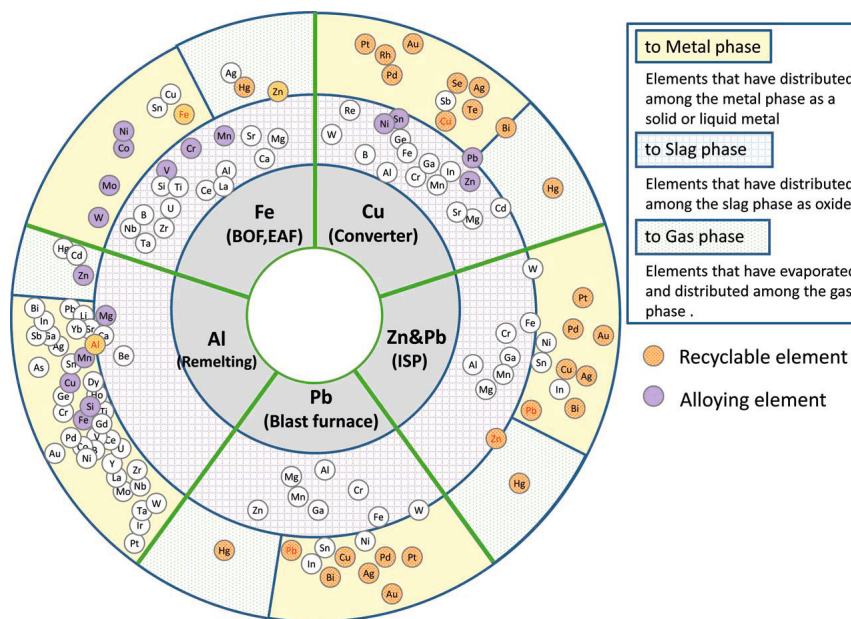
Fe
(BOF,EAF)

Cu
(Converter)

Zn&Pb
(ISP)

Pb
(Blast furnace)

Al
(Remelting)

Ag Hg Zn
Cu Sn Fe
Ni Co
Mo
W
Mn Sr Mg
Cr Ca
V Al
Si Ti Ce La
U
B Zr
Nb Ta

Pt Au
Rh
Pd
Se Ag
Sb Te
Cu
Bi
Re Sn
W Ni
Ge
B Fe
Pb
Al Cr Ga In
Mn Zn
Hg
Sr Mg Cd

W
Pt
Pd Au
Fe
Cr Ni
Ga Sn
Al Mn Cu Ag
Mg In
Bi
Pb
Zn
Hg

Mg Al
Mn Cr
Zn Ga Fe W
Ni
Hg
Pb Sn Cu Pd Pt
In Bi Ag
Au

Hg
Cd
Zn
Bi Pb
In Li
Yb Sr
Sb Ga Ca
Ag Mg
Al
Sn Be
As Mn
Cu Dy
Ge Ho
Cr Si Ti
Fe Gd
Pd V Ce
Ce
Au Ni
Y Zr
La Nb
Mo
Ta W
Ir
Pt

to Metal phase

Elements that have distributed among the metal phase as a solid or liquid metal

to Slag phase

Elements that have distributed among the slag phase as oxide

to Gas phase

Elements that have evaporated and distributed among the gas phase .

Recyclable element

Alloying element